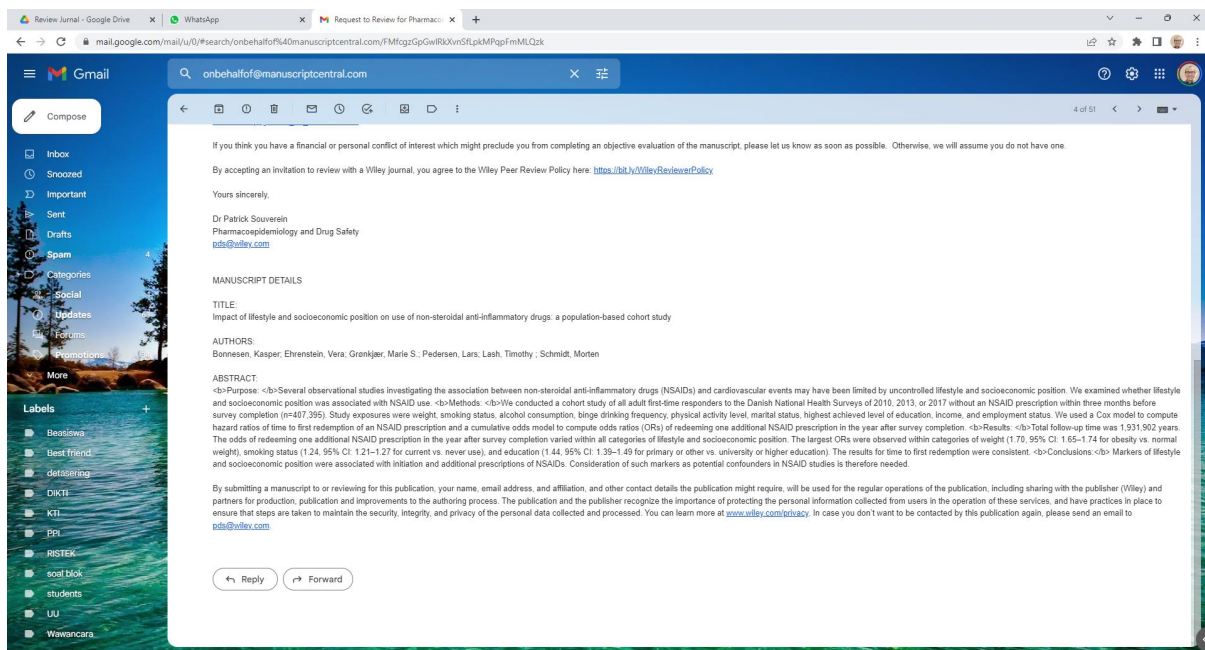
Review Jurnal - Google Drive
WhatsApp
Request to Review for Pharmaco
mail.google.com/mail/u/0/#search/onbehalfof%40manuscriptcentral.com/FMfcgzGpGwlRkXvnSfLpkMPqpFmMLQzk

Gmail
onbehalfof@manuscriptcentral.com
Compose
Inbox
Snoozed
Important
Sent
Drafts
Spam 4
Categories
Social
Updates
Forums
Promotions
More
Labels +
Beasiswa
Best friend
detasering
DIKTI
KTI
PPI
RISTEK
soal blok
students
UU
Wawancara

4 of 51

If you think you have a financial or personal conflict of interest which might preclude you from completing an objective evaluation of the manuscript, please let us know as soon as possible. Otherwise, we will assume you do not have one.

By accepting an invitation to review with a Wiley journal, you agree to the Wiley Peer Review Policy here: https://bit.ly/WileyReviewerPolicy

Yours sincerely,

Dr Patrick Souverein
Pharmacoepidemiology and Drug Safety
pds@wiley.com

MANUSCRIPT DETAILS

TITLE:
Impact of lifestyle and socioeconomic position on use of non-steroidal anti-inflammatory drugs: a population-based cohort study

AUTHORS:
Bonnesen, Kasper; Ehrenstein, Vera; Grønkjær, Marie S.; Pedersen, Lars; Lash, Timothy ; Schmidt, Morten

ABSTRACT:
<b>Purpose: </b>Several observational studies investigating the association between non-steroidal anti-inflammatory drugs (NSAIDs) and cardiovascular events may have been limited by uncontrolled lifestyle and socioeconomic position. We examined whether lifestyle and socioeconomic position was associated with NSAID use. <b>Methods: </b>We conducted a cohort study of all adult first-time responders to the Danish National Health Surveys of 2010, 2013, or 2017 without an NSAID prescription within three months before survey completion (n=407,395). Study exposures were weight, smoking status, alcohol consumption, binge drinking frequency, physical activity level, marital status, highest achieved level of education, income, and employment status. We used a Cox model to compute hazard ratios of time to first redemption of an NSAID prescription and a cumulative odds model to compute odds ratios (ORs) of redeeming one additional NSAID prescription in the year after survey completion. <b>Results: </b>Total follow-up time was 1,931,902 years. The odds of redeeming one additional NSAID prescription in the year after survey completion varied within all categories of lifestyle and socioeconomic position. The largest ORs were observed within categories of weight (1.70, 95% CI: 1.65–1.74 for obesity vs. normal weight), smoking status (1.24, 95% CI: 1.21–1.27 for current vs. never use), and education (1.44, 95% CI: 1.39–1.49 for primary or other vs. university or higher education). The results for time to first redemption were consistent. <b>Conclusions:</b> Markers of lifestyle and socioeconomic position were associated with initiation and additional prescriptions of NSAIDs. Consideration of such markers as potential confounders in NSAID studies is therefore needed.

By submitting a manuscript to or reviewing for this publication, your name, email address, and affiliation, and other contact details the publication might require, will be used for the regular operations of the publication, including sharing with the publisher (Wiley) and partners for production, publication and improvements to the authoring process. The publication and the publisher recognize the importance of protecting the personal information collected from users in the operation of these services, and have practices in place to ensure that steps are taken to maintain the security, integrity, and privacy of the personal data collected and processed. You can learn more at www.wiley.com/privacy. In case you don't want to be contacted by this publication again, please send an email to pds@wiley.com.

Reply
Forward